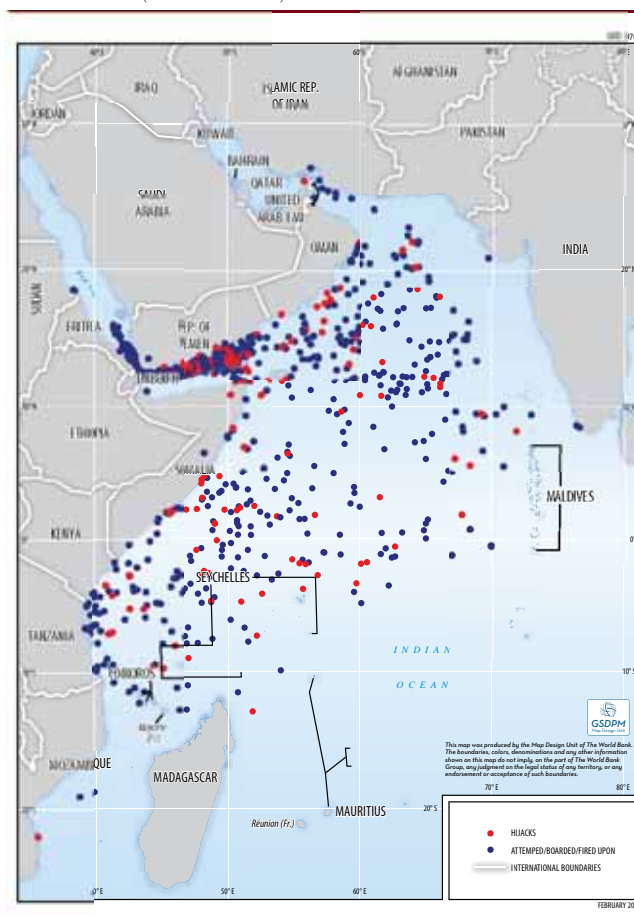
40°E
50°E
60°E
IRAQ
ISLAMIC REP. OF IRAN
AFGHANISTAN
JORDAN
KUWAIT
PAKISTAN
BAHRAIN
QATAR
SAUDI ARABIA
UNITED ARAB EMIRATES
OMAN
INDIA
20°N
SUDAN
ERITREA
REP. OF YEMEN
DJIBOUTI
10°N
ETHIOPIA
SOMALIA
MALDIVES
KENYA
0°
SEYCHELLES
TANZANIA
INDIAN
OCEAN
10°S
COMOROS
MOZAMBIQUE
MADAGASCAR
MAURITIUS
Réunion (Fr.)
20°S
40°E
50°E
60°E
70°E
80°E
GSDPM
Map Design Unit
This map was produced by the Map Design Unit of The World Bank. The boundaries, colors, denominations and any other information shown on this map do not imply, on the part of The World Bank Group, any judgment on the legal status of any territory, or any endorsement or acceptance of such boundaries.
HIJACKS
ATTEMPED/BOARDED/FIRED UPON
INTERNATIONAL BOUNDARIES
FEBRUARY 20